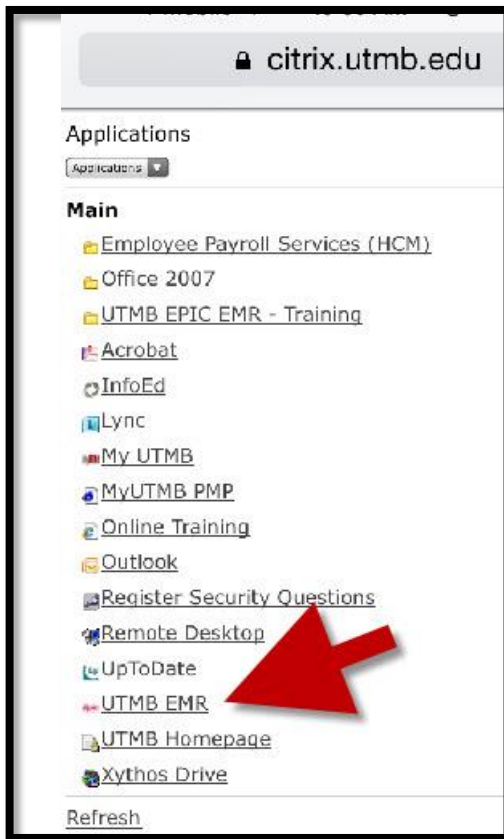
citrix.utmb.edu

Applications

Applications

Main

Employee Payroll Services (HCM)

Office 2007

UTMB EPIC EMR - Training

Acrobat

InfoEd

Lync

My UTMB

MyUTMB PMP

Online Training

Outlook

Register Security Questions

Remote Desktop

UpToDate

UTMB EMR

UTMB Homepage

Xythos Drive

Refresh